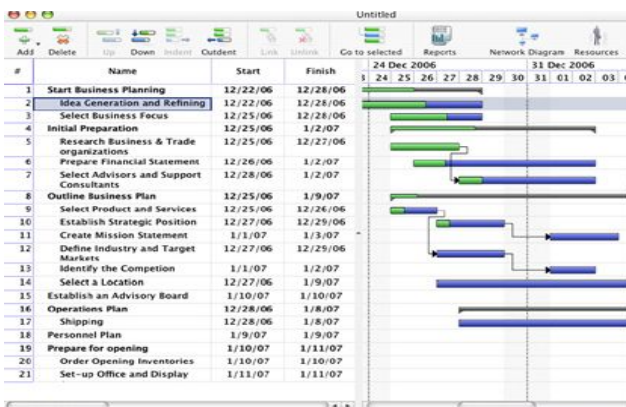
Untitled

Add Delete Up Down Indent Outdent Link Unlink Go to selected Reports Network Diagram Resources

| # | Name | Start | Finish |
|---|---|---|---|
| 1 | Start Business Planning | 12/22/06 | 12/28/06 |
| 2 | Idea Generation and Refining | 12/22/06 | 12/26/06 |
| 3 | Select Business Focus | 12/25/06 | 12/28/06 |
| 4 | Initial Preparation | 12/25/06 | 1/2/07 |
| 5 | Research Business & Trade organizations | 12/25/06 | 12/27/06 |
| 6 | Prepare Financial Statement | 12/26/06 | 1/2/07 |
| 7 | Select Advisors and Support Consultants | 12/28/06 | 1/2/07 |
| 8 | Outline Business Plan | 12/25/06 | 1/9/07 |
| 9 | Select Product and Services | 12/25/06 | 12/26/06 |
| 10 | Establish Strategic Position | 12/27/06 | 12/29/06 |
| 11 | Create Mission Statement | 1/1/07 | 1/3/07 |
| 12 | Define Industry and Target Markets | 12/27/06 | 12/29/06 |
| 13 | Identify the Competion | 1/1/07 | 1/2/07 |
| 14 | Select a Location | 12/27/06 | 1/9/07 |
| 15 | Establish an Advisory Board | 1/10/07 | 1/10/07 |
| 16 | Operations Plan | 12/28/06 | 1/8/07 |
| 17 | Shipping | 12/28/06 | 1/8/07 |
| 18 | Personnel Plan | 1/9/07 | 1/9/07 |
| 19 | Prepare for opening | 1/10/07 | 1/11/07 |
| 20 | Order Opening Inventories | 1/10/07 | 1/10/07 |
| 21 | Set-up Office and Display | 1/11/07 | 1/11/07 |

24 Dec 2006
24 25 26 27 28 29 30
31 Dec 2006
31 01 02 03